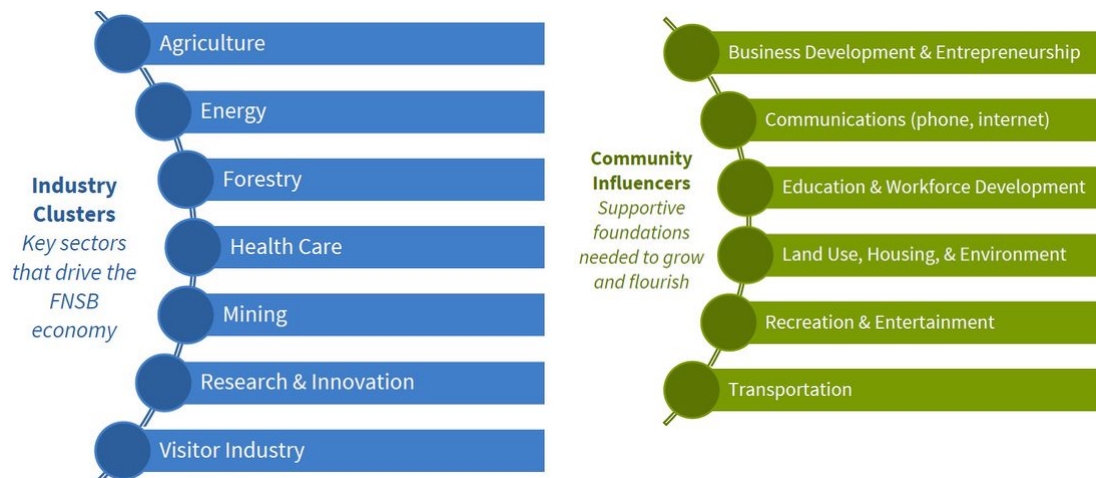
Industry Clusters
Key sectors that drive the FNSB economy

Agriculture
Energy
Forestry
Health Care
Mining
Research & Innovation
Visitor Industry

Community Influencers
Supportive foundations needed to grow and flourish

Business Development & Entrepreneurship
Communications (phone, internet)
Education & Workforce Development
Land Use, Housing, & Environment
Recreation & Entertainment
Transportation